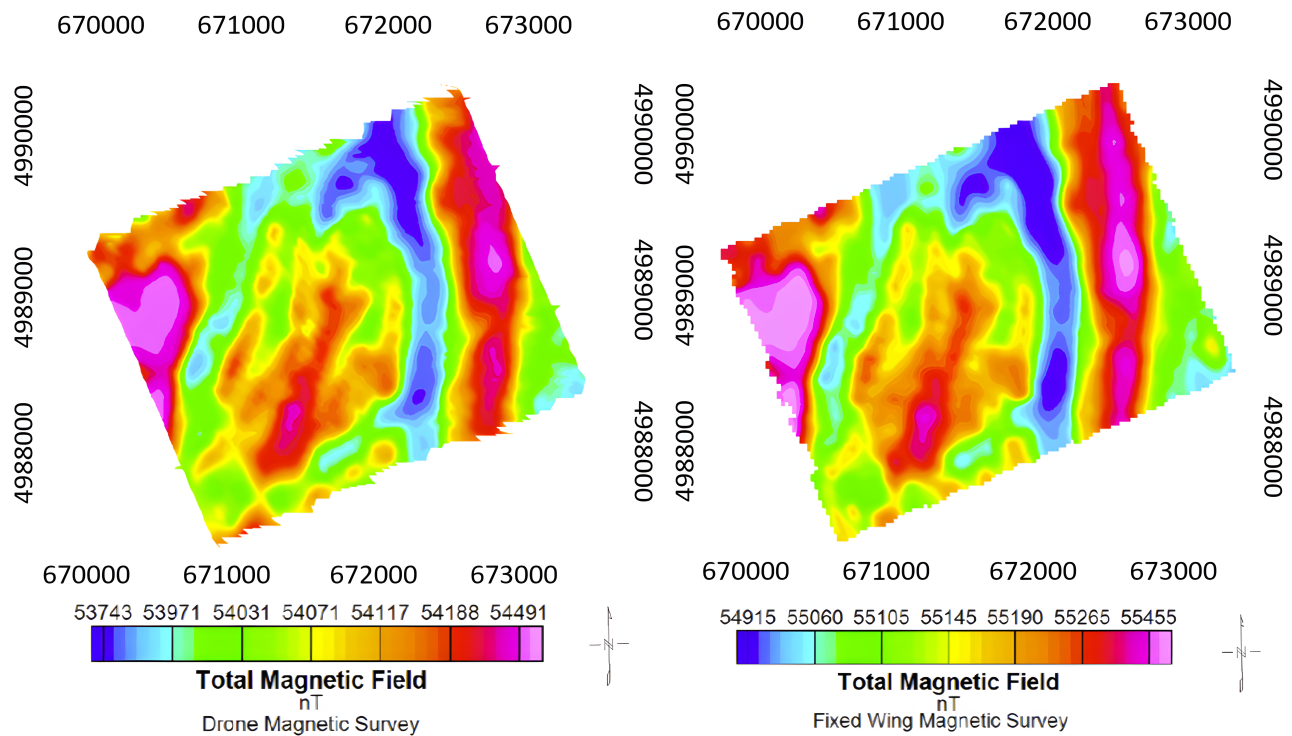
670000 671000 672000 673000

4990000
4989000
4988000

670000 671000 672000 673000

4990000
4989000
4988000

53743 53971 54031 54071 54117 54188 54491

**Total Magnetic Field**
nT
Drone Magnetic Survey

670000 671000 672000 673000

4990000
4989000
4988000

670000 671000 672000 673000

4990000
4989000
4988000

54915 55060 55105 55145 55190 55265 55455

**Total Magnetic Field**
nT
Fixed Wing Magnetic Survey